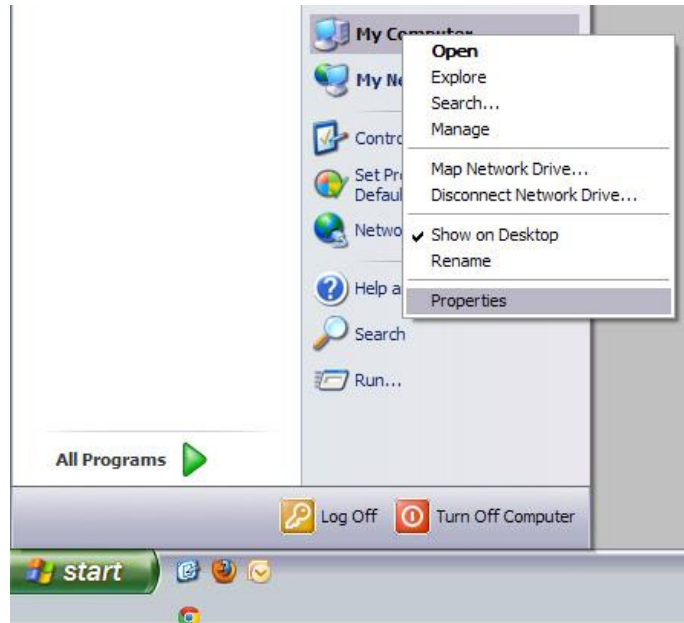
My Computer
My Ne
Contro
Set Pro
Defaul
Netwo
Help a
Search
Run...

Open
Explore
Search...
Manage
Map Network Drive...
Disconnect Network Drive...
Show on Desktop
Rename
Properties

All Programs

Log Off
Turn Off Computer

start